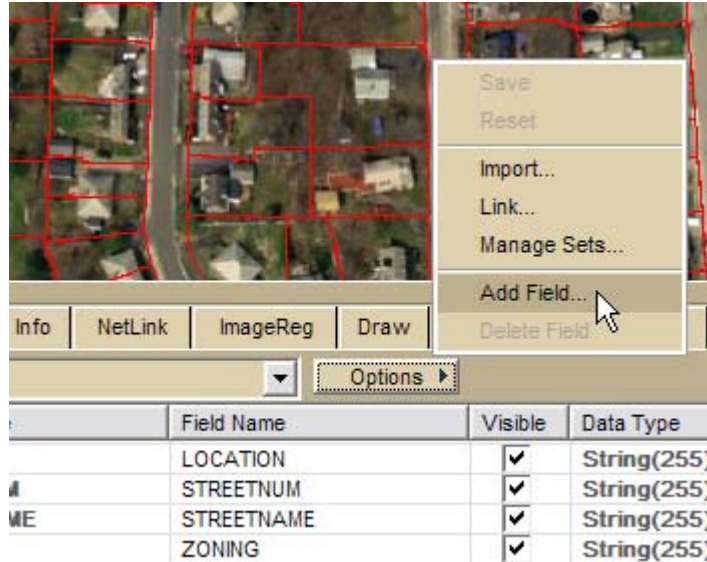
Save
Reset
Import...
Link...
Manage Sets...
Add Field...
Delete Field

Info | NetLink | ImageReg | Draw

Options

| | Field Name | Visible | Data Type |
|---|---|---|---|
| | LOCATION | ✔ | String(255 |
| M | STREETNUM | ✔ | String(255 |
| ME | STREETNAME | ✔ | String(255 |
| | ZONING | ✔ | String(255 |